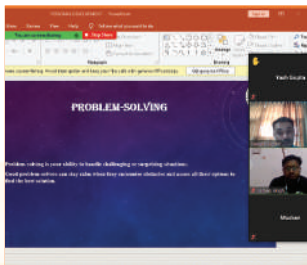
File Home Insert Draw Design Transitions Animations Slide Show Review View Help Tell me what you want to do

Stop Share

Paragraph

Drawing

Upgrade to Office

PROBLEM-SOLVING

Problem solving is your ability to handle challenging or surprising situations.

Good problem solvers can stay calm when they encounter obstacles and assess all their options to find the best solution.

Yash Gupta

Muskan